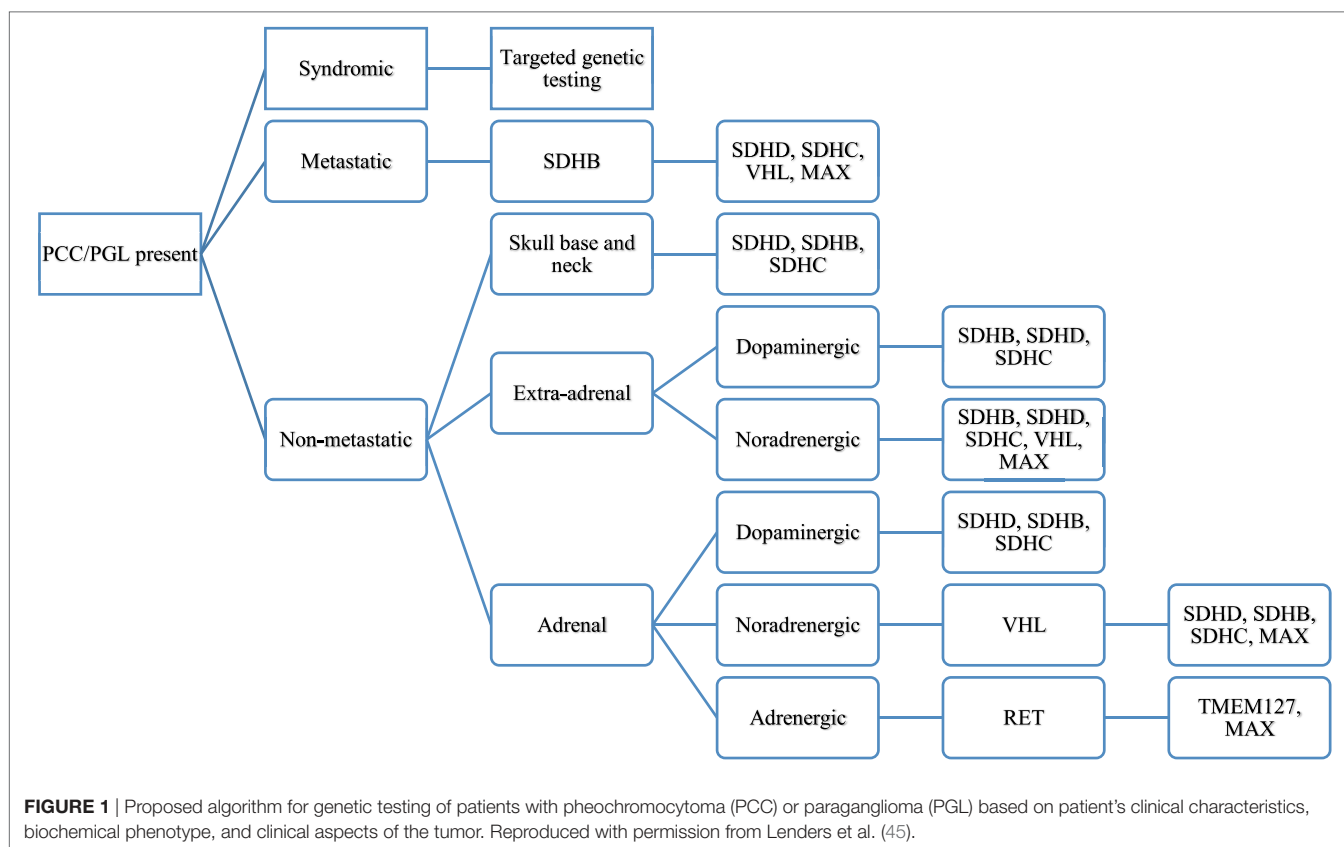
Syndromic

Targeted genetic testing

Metastatic

SDHB

SDHD, SDHC, VHL, MAX

PCC/PGL present

Skull base and neck

SDHD, SDHB, SDHC

Dopaminergic

SDHB, SDHD, SDHC

Extra-adrenal

Non-metastatic

Noradrenergic

SDHB, SDHD, SDHC, VHL, MAX

Dopaminergic

SDHD, SDHB, SDHC

Adrenal

Noradrenergic

VHL

SDHD, SDHB, SDHC, MAX

Adrenergic

RET

TMEM127, MAX

**FIGURE 1** | Proposed algorithm for genetic testing of patients with pheochromocytoma (PCC) or paraganglioma (PGL) based on patient's clinical characteristics, biochemical phenotype, and clinical aspects of the tumor. Reproduced with permission from Lenders et al. (45).